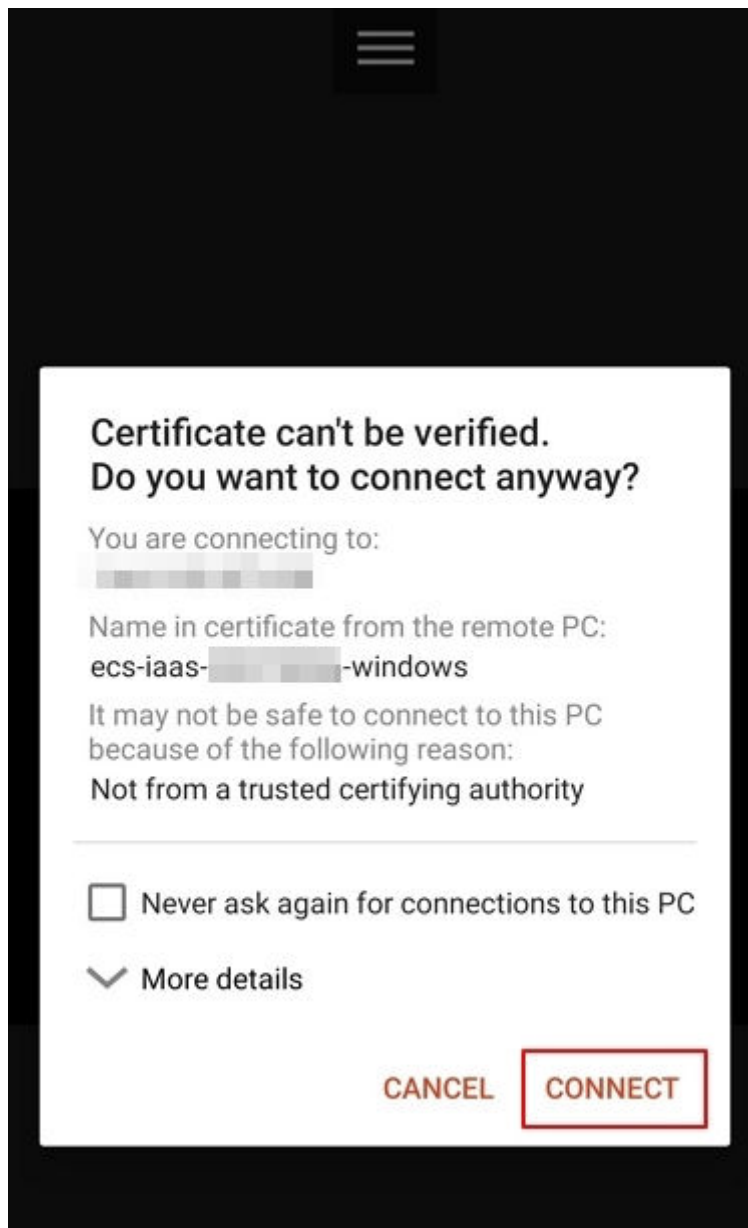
Certificate can't be verified.
Do you want to connect anyway?

You are connecting to:
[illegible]

Name in certificate from the remote PC:
ecs-iaas-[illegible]-windows

It may not be safe to connect to this PC because of the following reason:
Not from a trusted certifying authority

Never ask again for connections to this PC

More details

CANCEL CONNECT